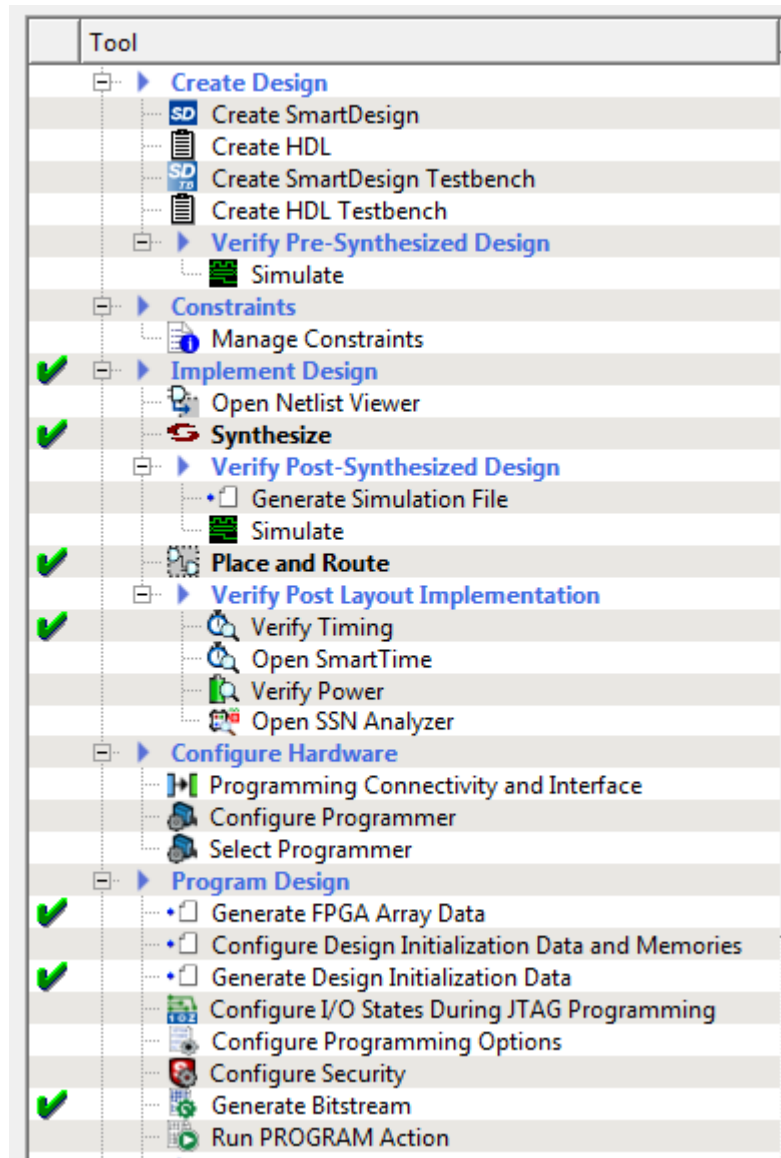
Tool

Create Design
Create SmartDesign
Create HDL
Create SmartDesign Testbench
Create HDL Testbench
Verify Pre-Synthesized Design
Simulate
Constraints
Manage Constraints
Implement Design
Open Netlist Viewer
Synthesize
Verify Post-Synthesized Design
Generate Simulation File
Simulate
Place and Route
Verify Post Layout Implementation
Verify Timing
Open SmartTime
Verify Power
Open SSN Analyzer
Configure Hardware
Programming Connectivity and Interface
Configure Programmer
Select Programmer
Program Design
Generate FPGA Array Data
Configure Design Initialization Data and Memories
Generate Design Initialization Data
Configure I/O States During JTAG Programming
Configure Programming Options
Configure Security
Generate Bitstream
Run PROGRAM Action